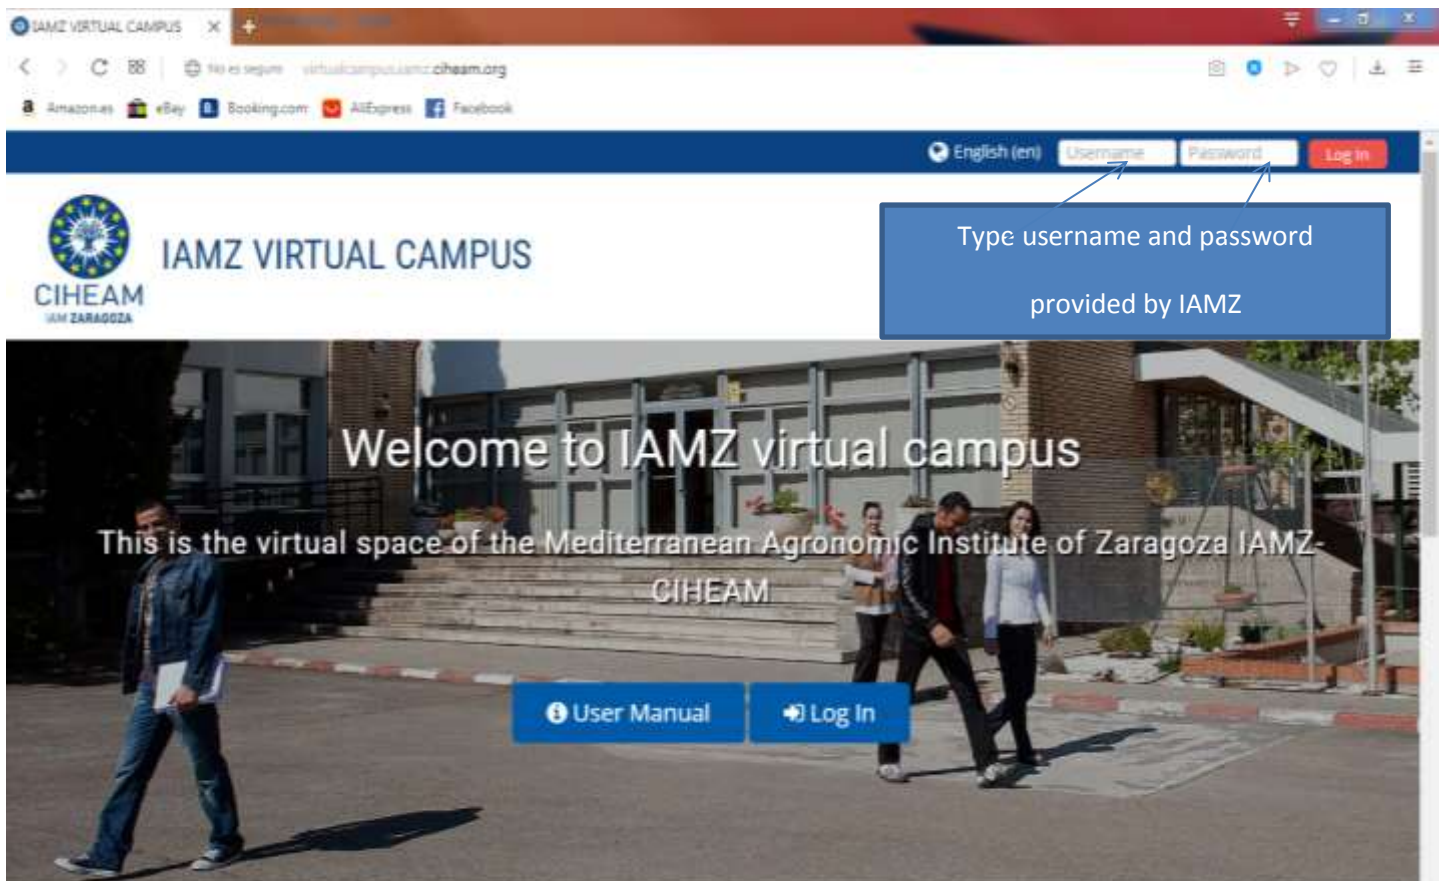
IAMZ VIRTUAL CAMPUS ×

No es seguro virtualcampus.iamz.ciheam.org

Amazon.es eBay Booking.com AliExpress Facebook

English (en) Username Password Log in

Type username and password provided by IAMZ

CIHEAM IAM ZARAGOZA

IAMZ VIRTUAL CAMPUS

Welcome to IAMZ virtual campus

This is the virtual space of the Mediterranean Agronomic Institute of Zaragoza IAMZ-CIHEAM

User Manual Log In